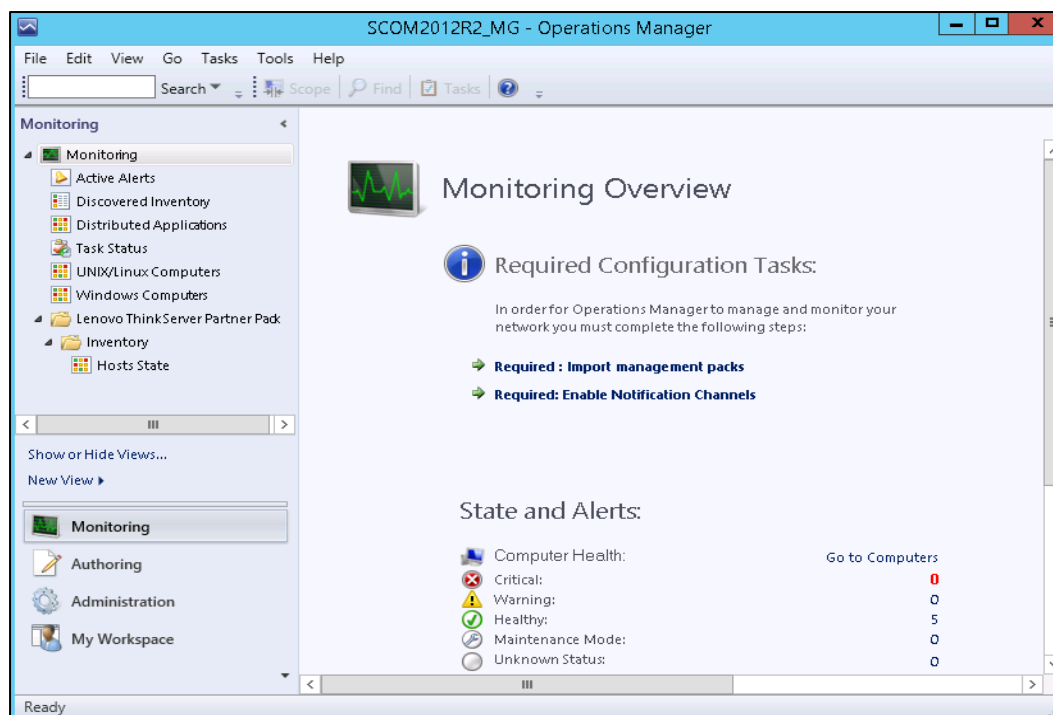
SCOM2012R2_MG - Operations Manager

File Edit View Go Tasks Tools Help

Search ▾ Scope Find Tasks

Monitoring

Monitoring
Active Alerts
Discovered Inventory
Distributed Applications
Task Status
UNIX/Linux Computers
Windows Computers
Lenovo ThinkServer Partner Pack
Inventory
Hosts State

Show or Hide Views...
New View ▸

Monitoring
Authoring
Administration
My Workspace

Monitoring Overview

Required Configuration Tasks:

In order for Operations Manager to manage and monitor your network you must complete the following steps:

Required : Import management packs

Required: Enable Notification Channels

State and Alerts:

| Computer Health: | Go to Computers |
|---|---|
| Critical: | 0 |
| Warning: | 0 |
| Healthy: | 5 |
| Maintenance Mode: | 0 |
| Unknown Status: | 0 |

Ready